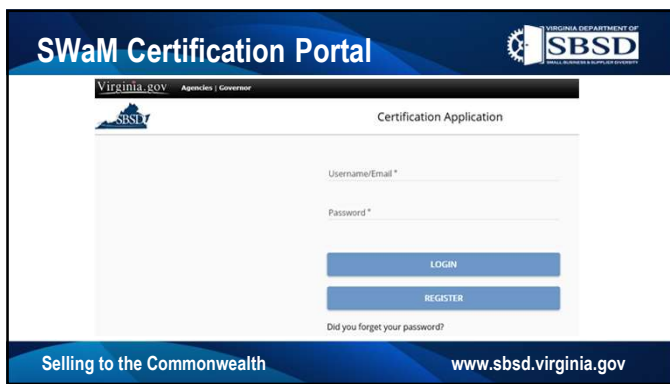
SWaM Certification Portal

VIRGINIA DEPARTMENT OF
SBSD
SMALL BUSINESS & SUPPLIER DIVERSITY

Virginia.gov Agencies | Governor

SBSD

Certification Application

Username/Email *

Password *

LOGIN

REGISTER

Did you forget your password?

Selling to the Commonwealth

www.sbsd.virginia.gov